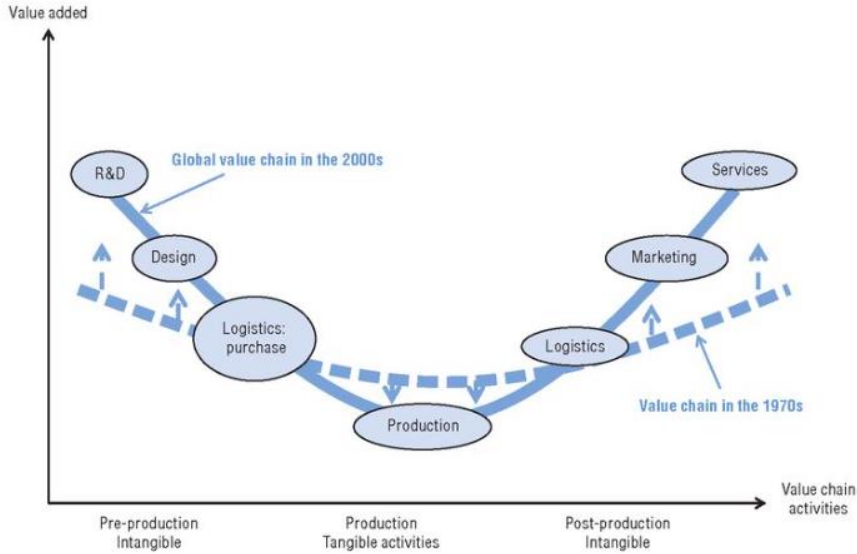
Value added

Global value chain in the 2000s

R&D

Design

Logistics: purchase

Production

Logistics

Marketing

Services

Value chain in the 1970s

Value chain activities

Pre-production Intangible

Production Tangible activities

Post-production Intangible